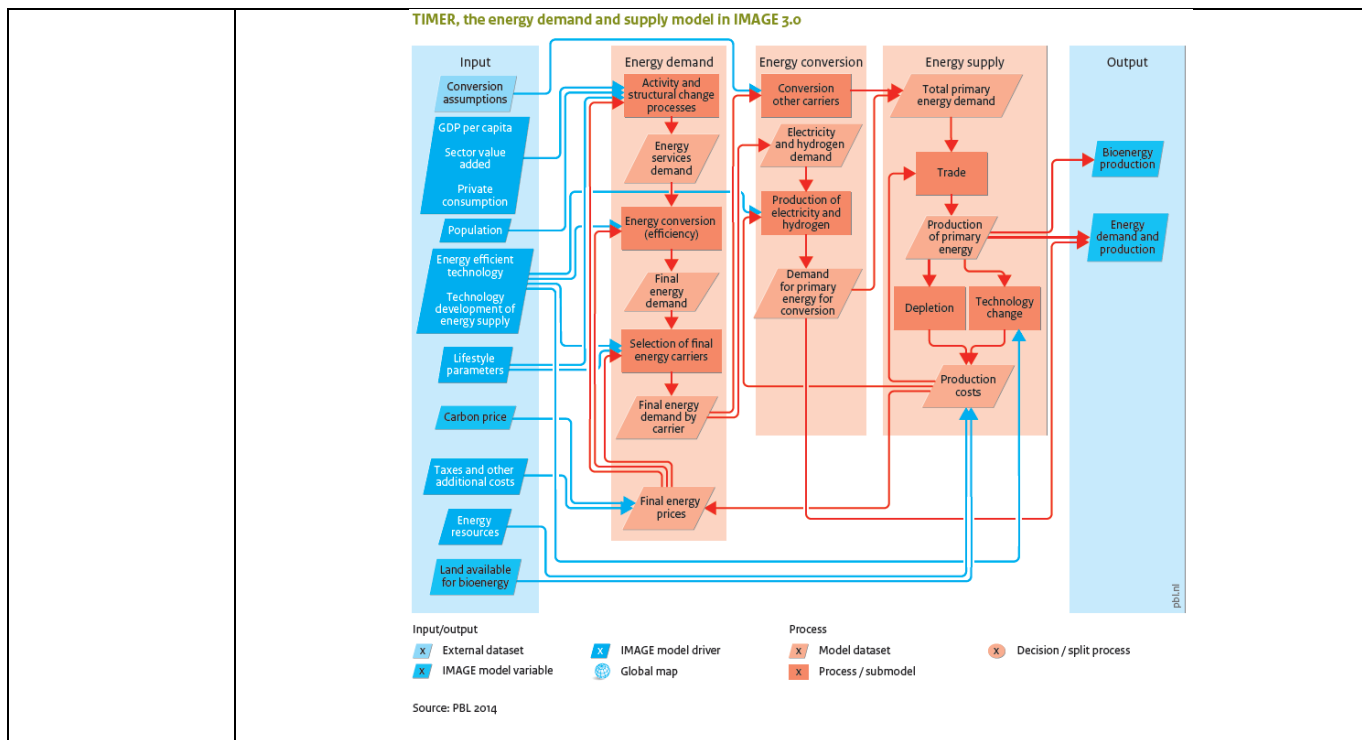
TIMER, the energy demand and supply model in IMAGE 3.0

Input

Conversion assumptions

GDP per capita

Sector value added

Private consumption

Population

Energy efficient technology

Technology development of energy supply

Lifestyle parameters

Carbon price

Taxes and other additional costs

Energy resources

Land available for bioenergy

Energy demand

Activity and structural change processes

Energy services demand

Energy conversion (efficiency)

Final energy demand

Selection of final energy carriers

Final energy demand by carrier

Final energy prices

Energy conversion

Conversion other carriers

Electricity and hydrogen demand

Production of electricity and hydrogen

Demand for primary energy for conversion

Energy supply

Total primary energy demand

Trade

Production of primary energy

Depletion

Technology change

Production costs

Output

Bioenergy production

Energy demand and production

pbl.nl

Input/output

x External dataset

x IMAGE model variable

x IMAGE model driver

Global map

Process

x Model dataset

x Process / submodel

x Decision / split process

Source: PBL 2014